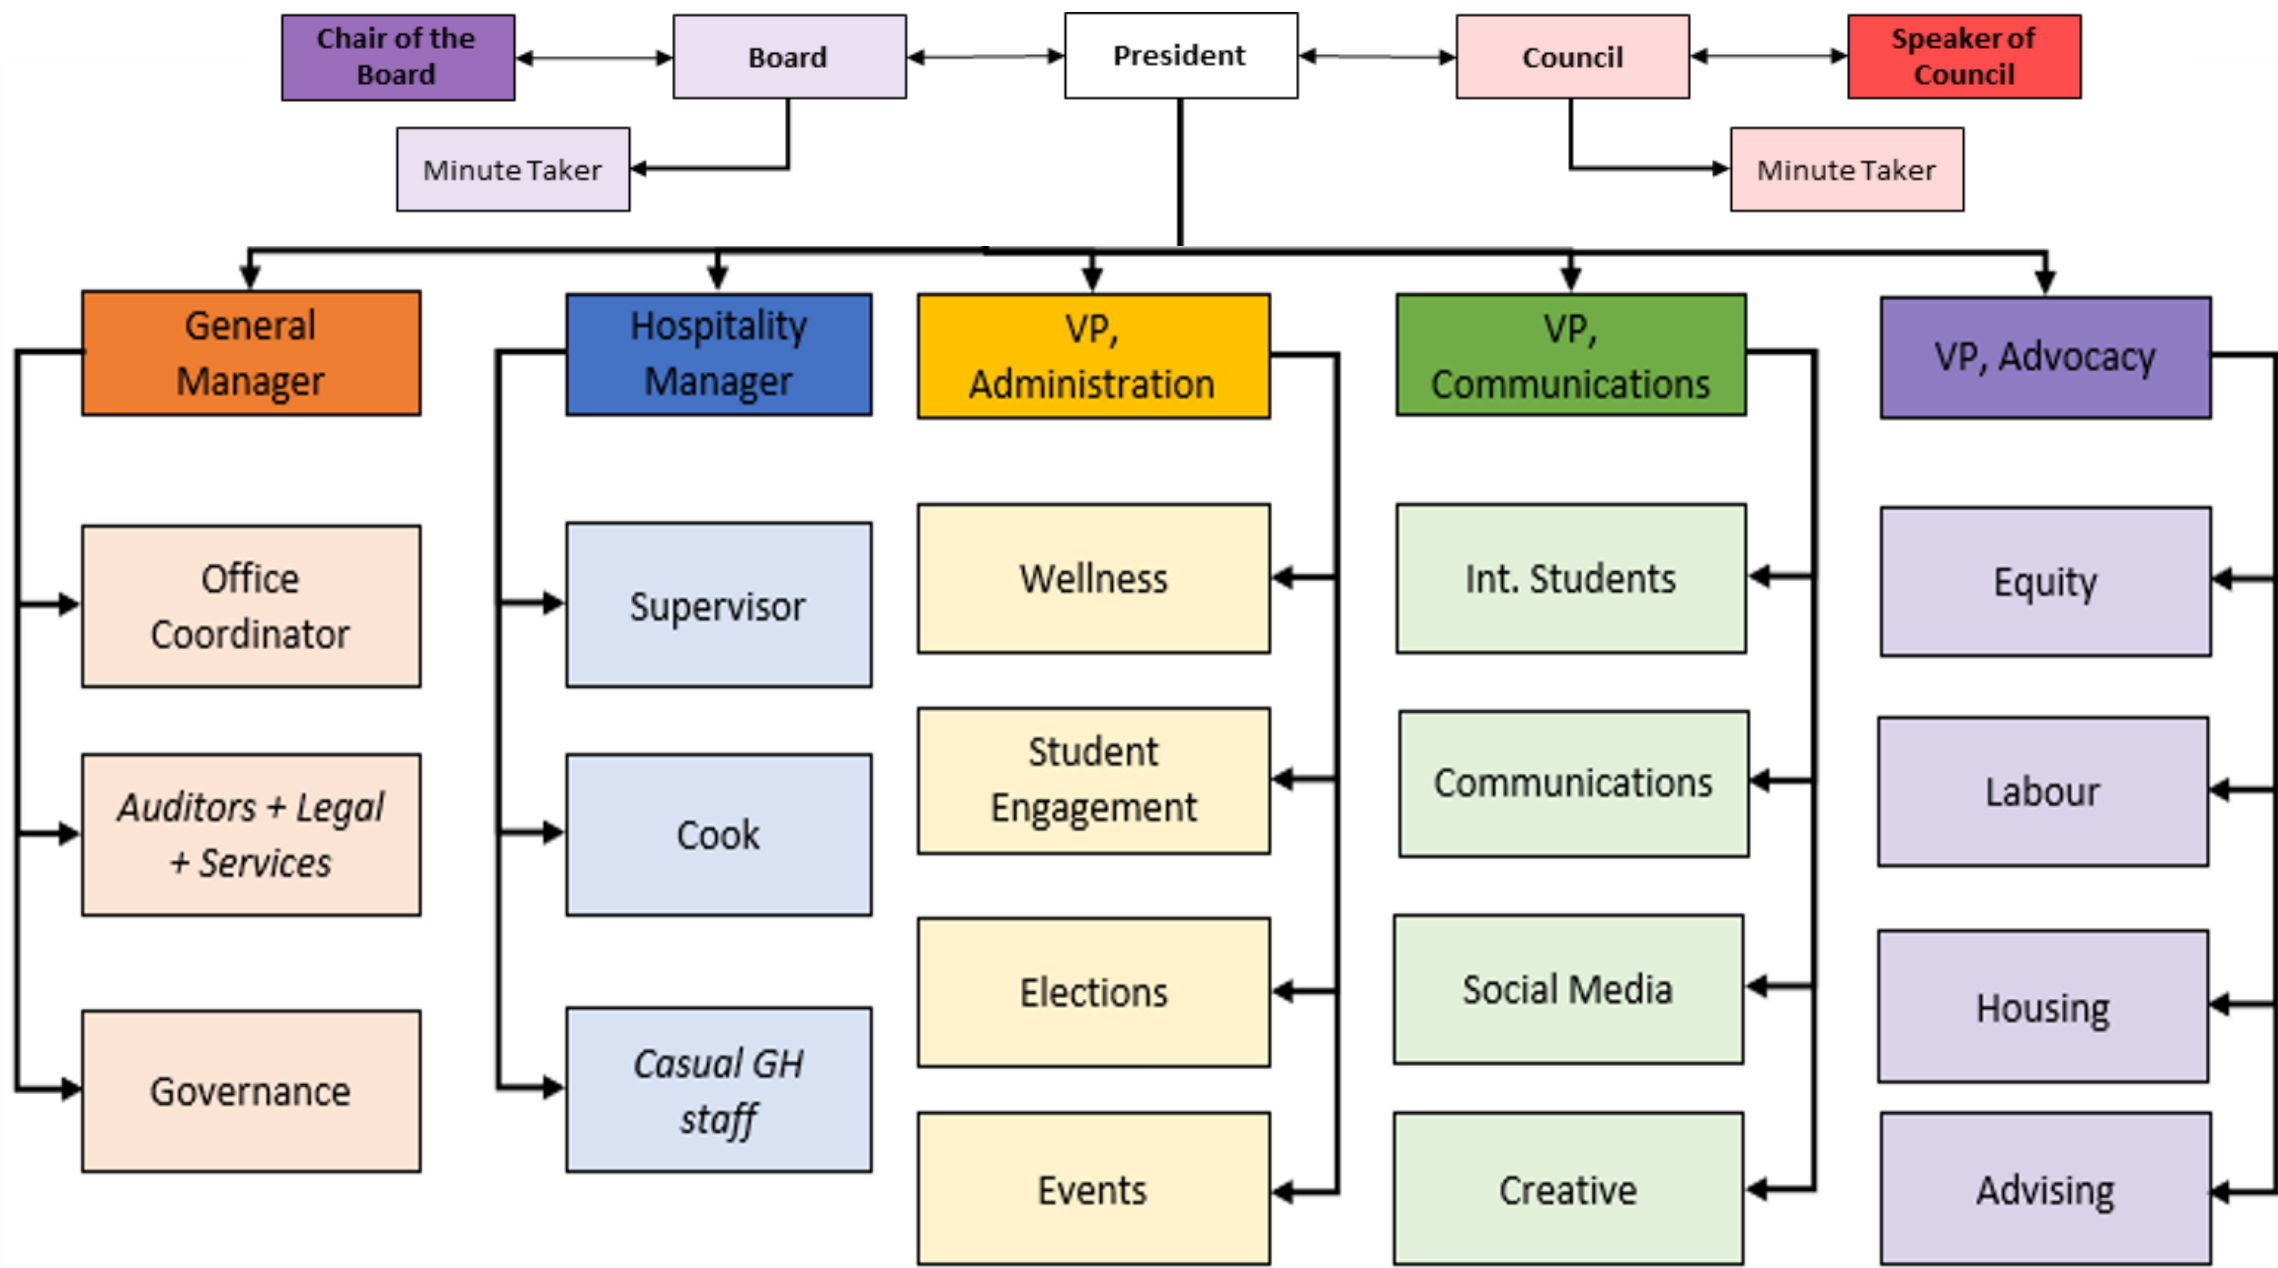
Chair of the Board

Board

President

Council

Speaker of Council

Minute Taker

Minute Taker

General Manager

Hospitality Manager

VP, Administration

VP, Communications

VP, Advocacy

Office Coordinator

Auditors + Legal + Services

Governance

Supervisor

Cook

Casual GH staff

Wellness

Student Engagement

Elections

Events

Int. Students

Communications

Social Media

Creative

Equity

Labour

Housing

Advising